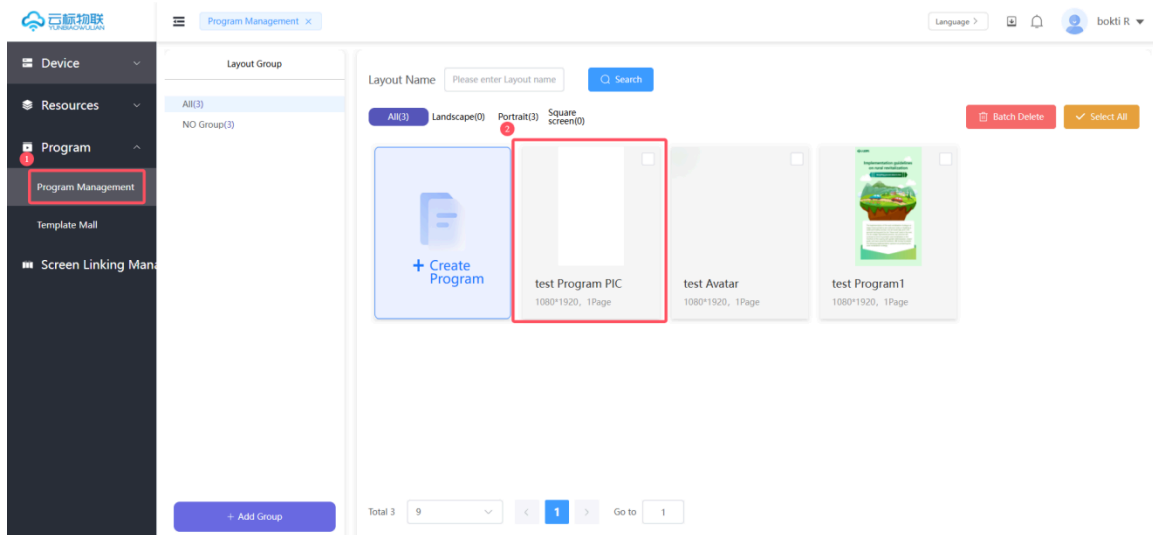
云标物联
YUNBIAOWULIAN

Program Management ×

Language >

bokti R

Device

Resources

Program

1

Program Management

Template Mall

Screen Linking Mana

Layout Group

All(3)

NO Group(3)

+ Add Group

Layout Name

Please enter Layout name

Search

All(3)

Landscape(0)

Portrait(3)

2

Square screen(0)

Batch Delete

Select All

+ Create Program

test Program PIC
1080*1920, 1Page

test Avatar
1080*1920, 1Page

test Program1
1080*1920, 1Page

Total 3

9

1

Go to

1